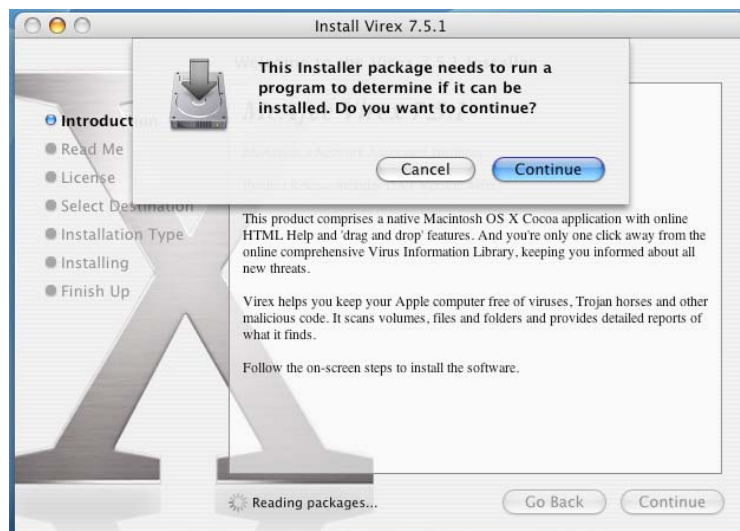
Install Virex 7.5.1

This Installer package needs to run a program to determine if it can be installed. Do you want to continue?

Cancel Continue

Introduct
Read Me
License
Select Destination
Installation Type
Installing
Finish Up

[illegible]

This product comprises a native Macintosh OS X Cocoa application with online HTML Help and 'drag and drop' features. And you're only one click away from the online comprehensive Virus Information Library, keeping you informed about all new threats.

Virex helps you keep your Apple computer free of viruses, Trojan horses and other malicious code. It scans volumes, files and folders and provides detailed reports of what it finds.

Follow the on-screen steps to install the software.

Reading packages...

Go Back Continue